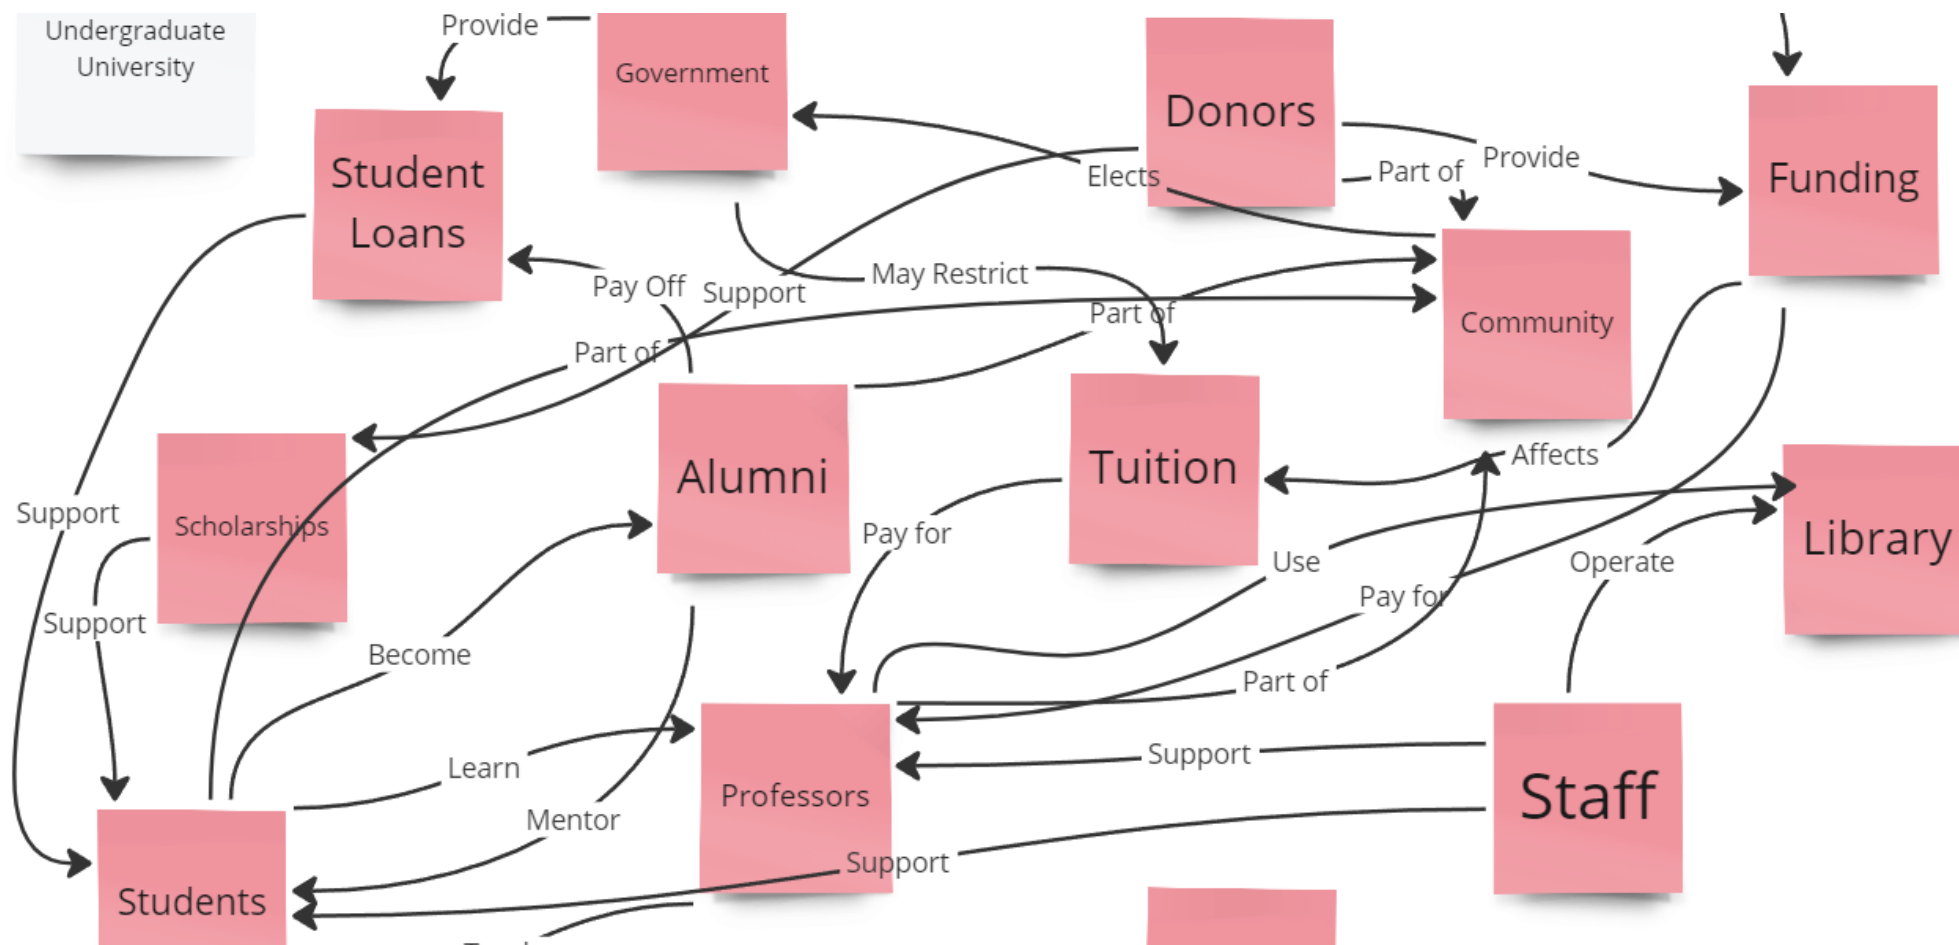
Undergraduate University

Provide

Government

Donors

Student Loans

Elects

Part of

Provide

Funding

Pay Off

Support

May Restrict

Part of

Community

Part of

Alumni

Tuition

Scholarships

Support

Affects

Pay for

Library

Use

Operate

Support

Pay for

Become

Part of

Learn

Support

Staff

Mentor

Professors

Students

Support